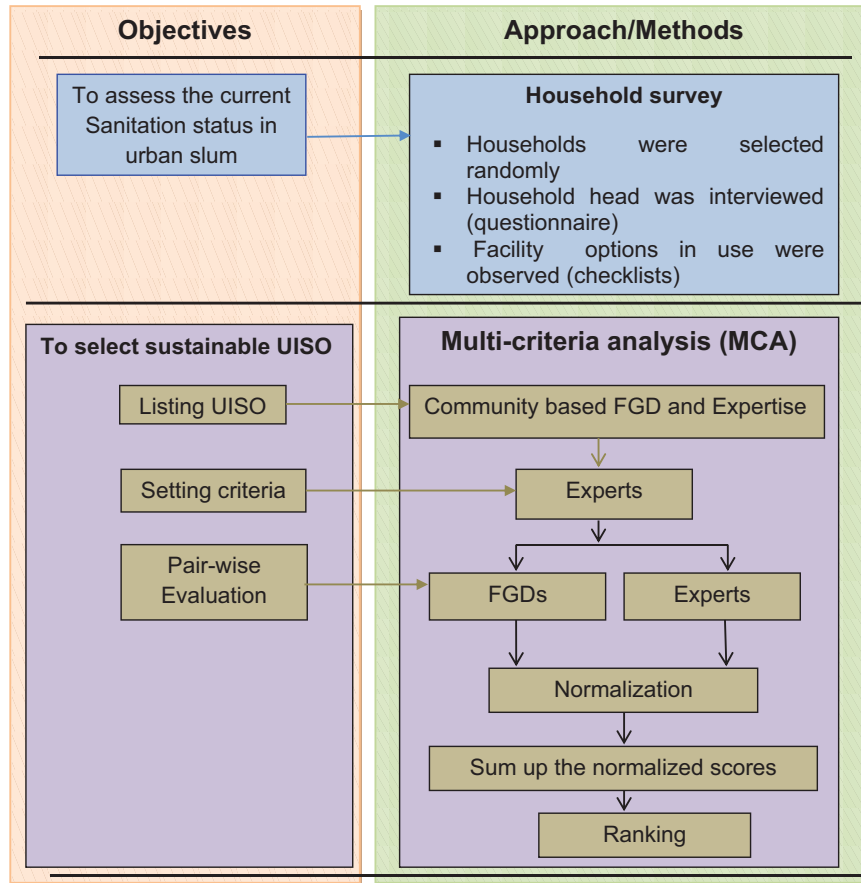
Objectives

Approach/Methods

To assess the current Sanitation status in urban slum

Household survey

- Households were selected randomly
- Household head was interviewed (questionnaire)
- Facility options in use were observed (checklists)

To select sustainable UISO

Listing UISO

Setting criteria

Pair-wise Evaluation

Multi-criteria analysis (MCA)

Community based FGD and Expertise

Experts

FGDs

Experts

Normalization

Sum up the normalized scores

Ranking